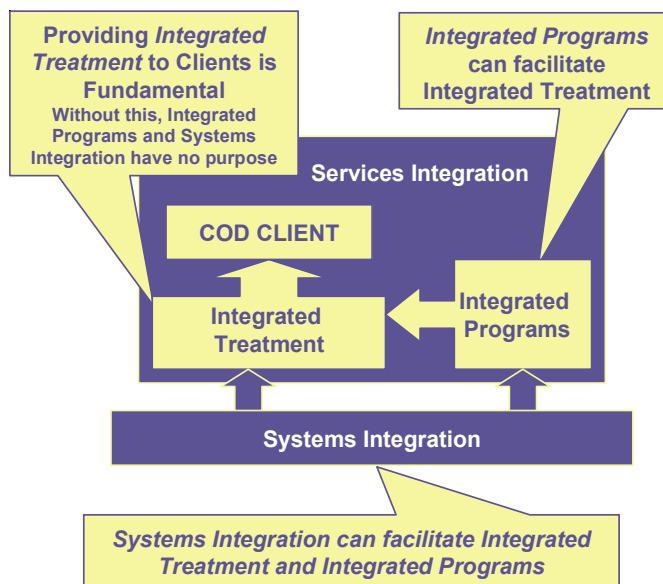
Providing *Integrated Treatment* to Clients is Fundamental
Without this, Integrated Programs and Systems Integration have no purpose

*Integrated Programs* can facilitate Integrated Treatment

Services Integration

COD CLIENT

Integrated Treatment

Integrated Programs

Systems Integration

*Systems Integration can facilitate Integrated Treatment and Integrated Programs*